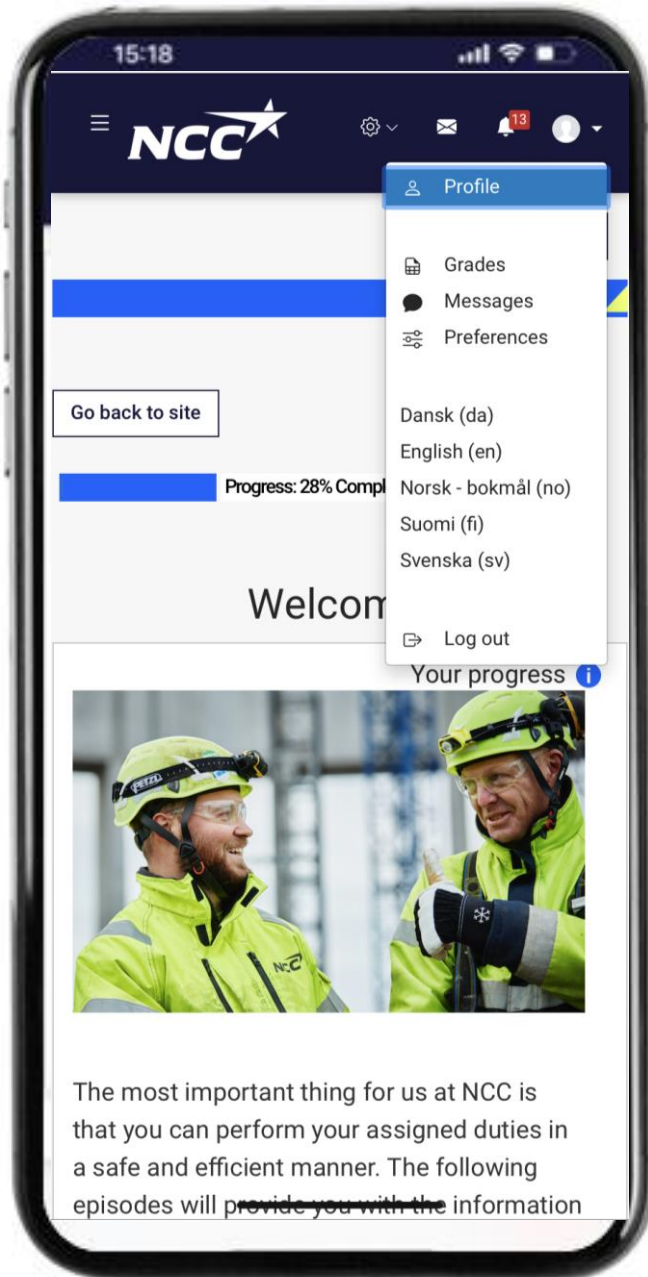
15:18

NCC

13

Profile

Grades
Messages
Preferences

Dansk (da)
English (en)
Norsk - bokmål (no)
Suomi (fi)
Svenska (sv)

Log out

Go back to site

Progress: 28% Compl

Welcom

Your progress

PETZL

NCC

The most important thing for us at NCC is that you can perform your assigned duties in a safe and efficient manner. The following episodes will provide you with the information